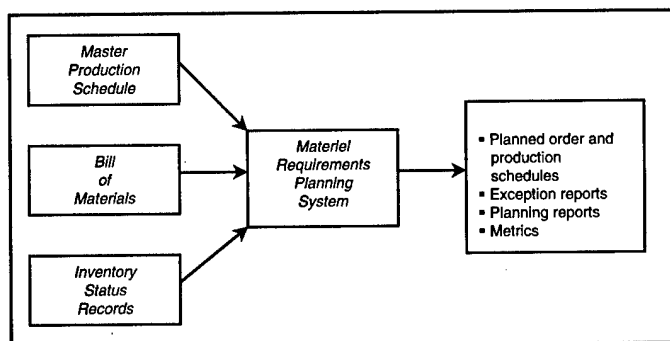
Master Production Schedule

Bill of Materials

Inventory Status Records

Materiel Requirements Planning System

- Planned order and production schedules
- Exception reports
- Planning reports
- Metrics